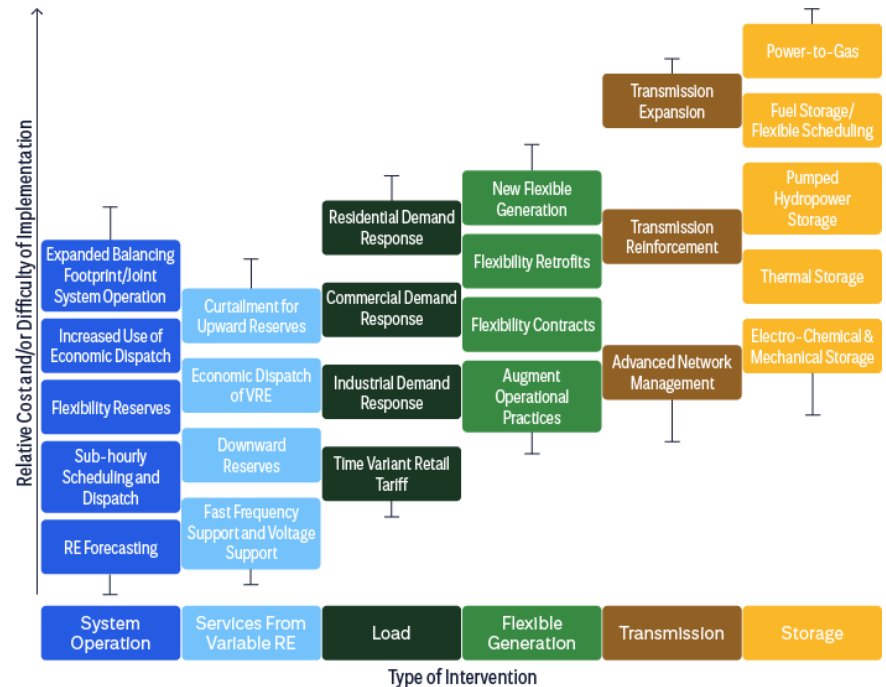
Relative Cost and/or Difficulty of Implementation

Expanded Balancing Footprint/Joint System Operation
Increased Use of Economic Dispatch
Flexibility Reserves
Sub-hourly Scheduling and Dispatch
RE Forecasting

Curtailment for Upward Reserves
Economic Dispatch of VRE
Downward Reserves
Fast Frequency Support and Voltage Support

Residential Demand Response
Commercial Demand Response
Industrial Demand Response
Time Variant Retail Tariff

New Flexible Generation
Flexibility Retrofits
Flexibility Contracts
Augment Operational Practices

Transmission Expansion
Transmission Reinforcement
Advanced Network Management

Power-to-Gas
Fuel Storage/ Flexible Scheduling
Pumped Hydropower Storage
Thermal Storage
Electro-Chemical & Mechanical Storage

| System Operation | Services From Variable RE | Load | Flexible Generation | Transmission | Storage |
|---|---|---|---|---|---|

Type of Intervention